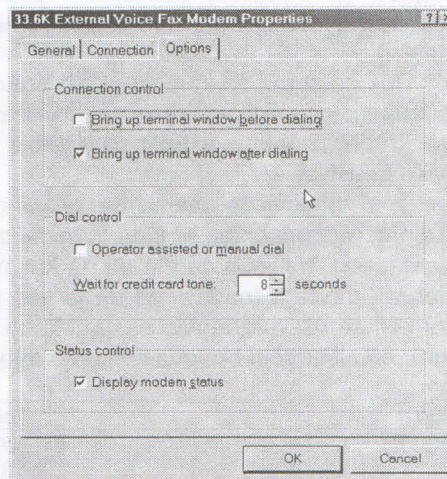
33.6K External Voice Fax Modem Properties

? ×

General | Connection | Options

Connection control

Bring up terminal window before dialing

Bring up terminal window after dialing

Dial control

Operator assisted or manual dial

Wait for credit card tone: 8 seconds

Status control

Display modem status

OK

Cancel